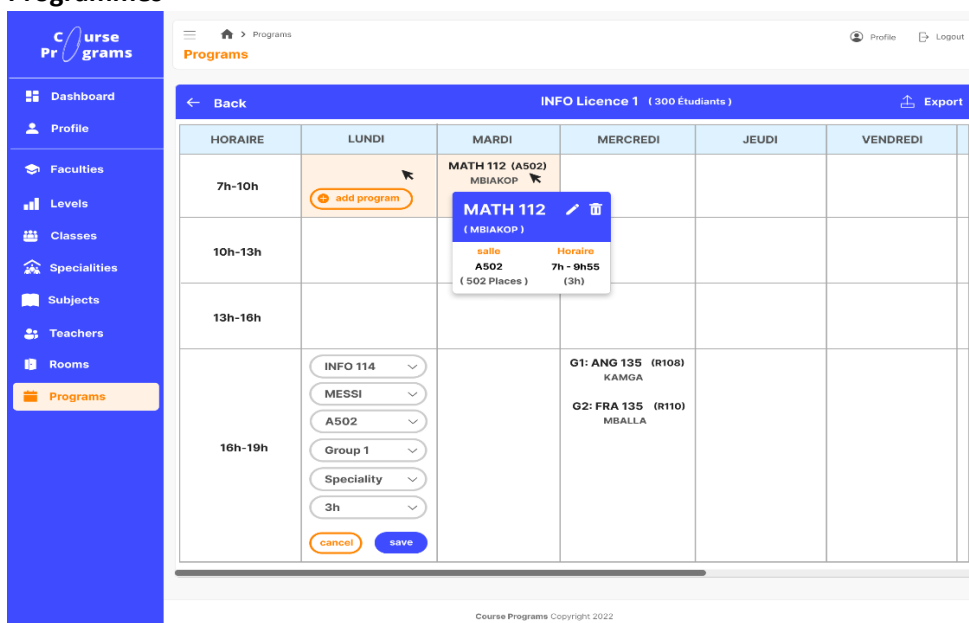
Programmes

C urse Pr grams

Dashboard
Profile
Faculties
Levels
Classes
Specialities
Subjects
Teachers
Rooms
Programs

> Programs
Programs

Profile
Logout

← Back
INFO Licence 1 ( 300 Étudiants )
Export

| HORAIRE | LUNDI | MARDI | MERCREDI | JEUDI | VENDREDI |
|---|---|---|---|---|---|
| 7h-10h | add program | MATH 112 (A502) MBIAKOP | | | |
| 10h-13h | | | | | |
| 13h-16h | | | | | |
| 16h-19h | INFO 114 / MESSI / A502 / Group 1 / Speciality / 3h / cancel save | | G1: ANG 135 (R108) KAMGA G2: FRA 135 (R110) MBALLA | | |

MATH 112
( MBIAKOP )
salle
A502
( 502 Places )
Horaire
7h - 9h55
(3h)

Course Programs Copyright 2022